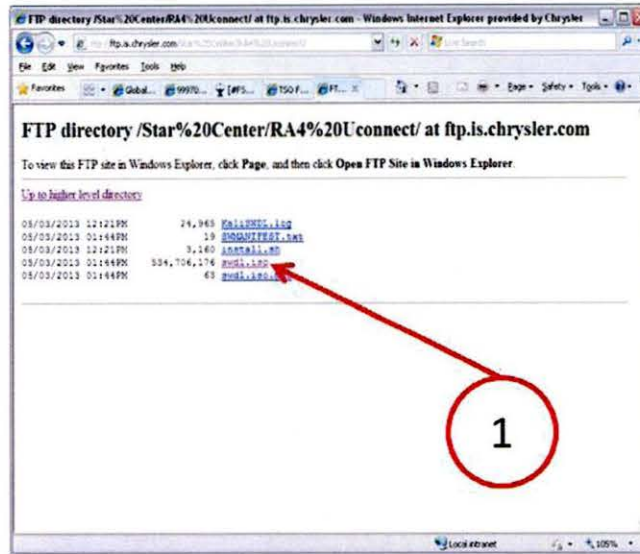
FTP directory /Star%20Center/RA4%20Uconnect/ at ftp.is.chrysler.com - Windows Internet Explorer provided by Chrysler

ftp.is.chrysler.com/Star%20Center/RA4%20Uconnect/

Live Search

File Edit View Favorites Tools Help

Favorites Global... 99970... [#FS... TSO F... FT... ×

Page Safety Tools

FTP directory /Star%20Center/RA4%20Uconnect/ at ftp.is.chrysler.com

To view this FTP site in Windows Explorer, click Page, and then click Open FTP Site in Windows Explorer.

Up to higher level directory

05/03/2013 12:21PM 24,965 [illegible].log
05/03/2013 01:44PM 19 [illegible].txt
05/03/2013 12:21PM 3,160 install.sh
05/03/2013 01:44PM 534,706,176 swdl.iso
05/03/2013 01:44PM 63 swdl.iso.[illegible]

1

Local intranet

105%